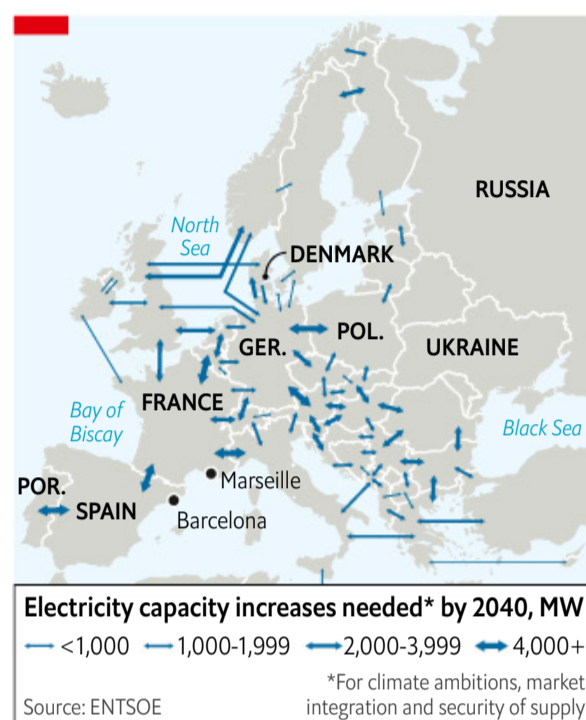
RUSSIA

North Sea

DENMARK

POL.

GER.

UKRAINE

Bay of Biscay

FRANCE

Black Sea

POR.

Marseille

SPAIN

Barcelona

Electricity capacity increases needed* by 2040, MW

<1,000 1,000-1,999 2,000-3,999 4,000+

Source: ENTSOE

*For climate ambitions, market integration and security of supply